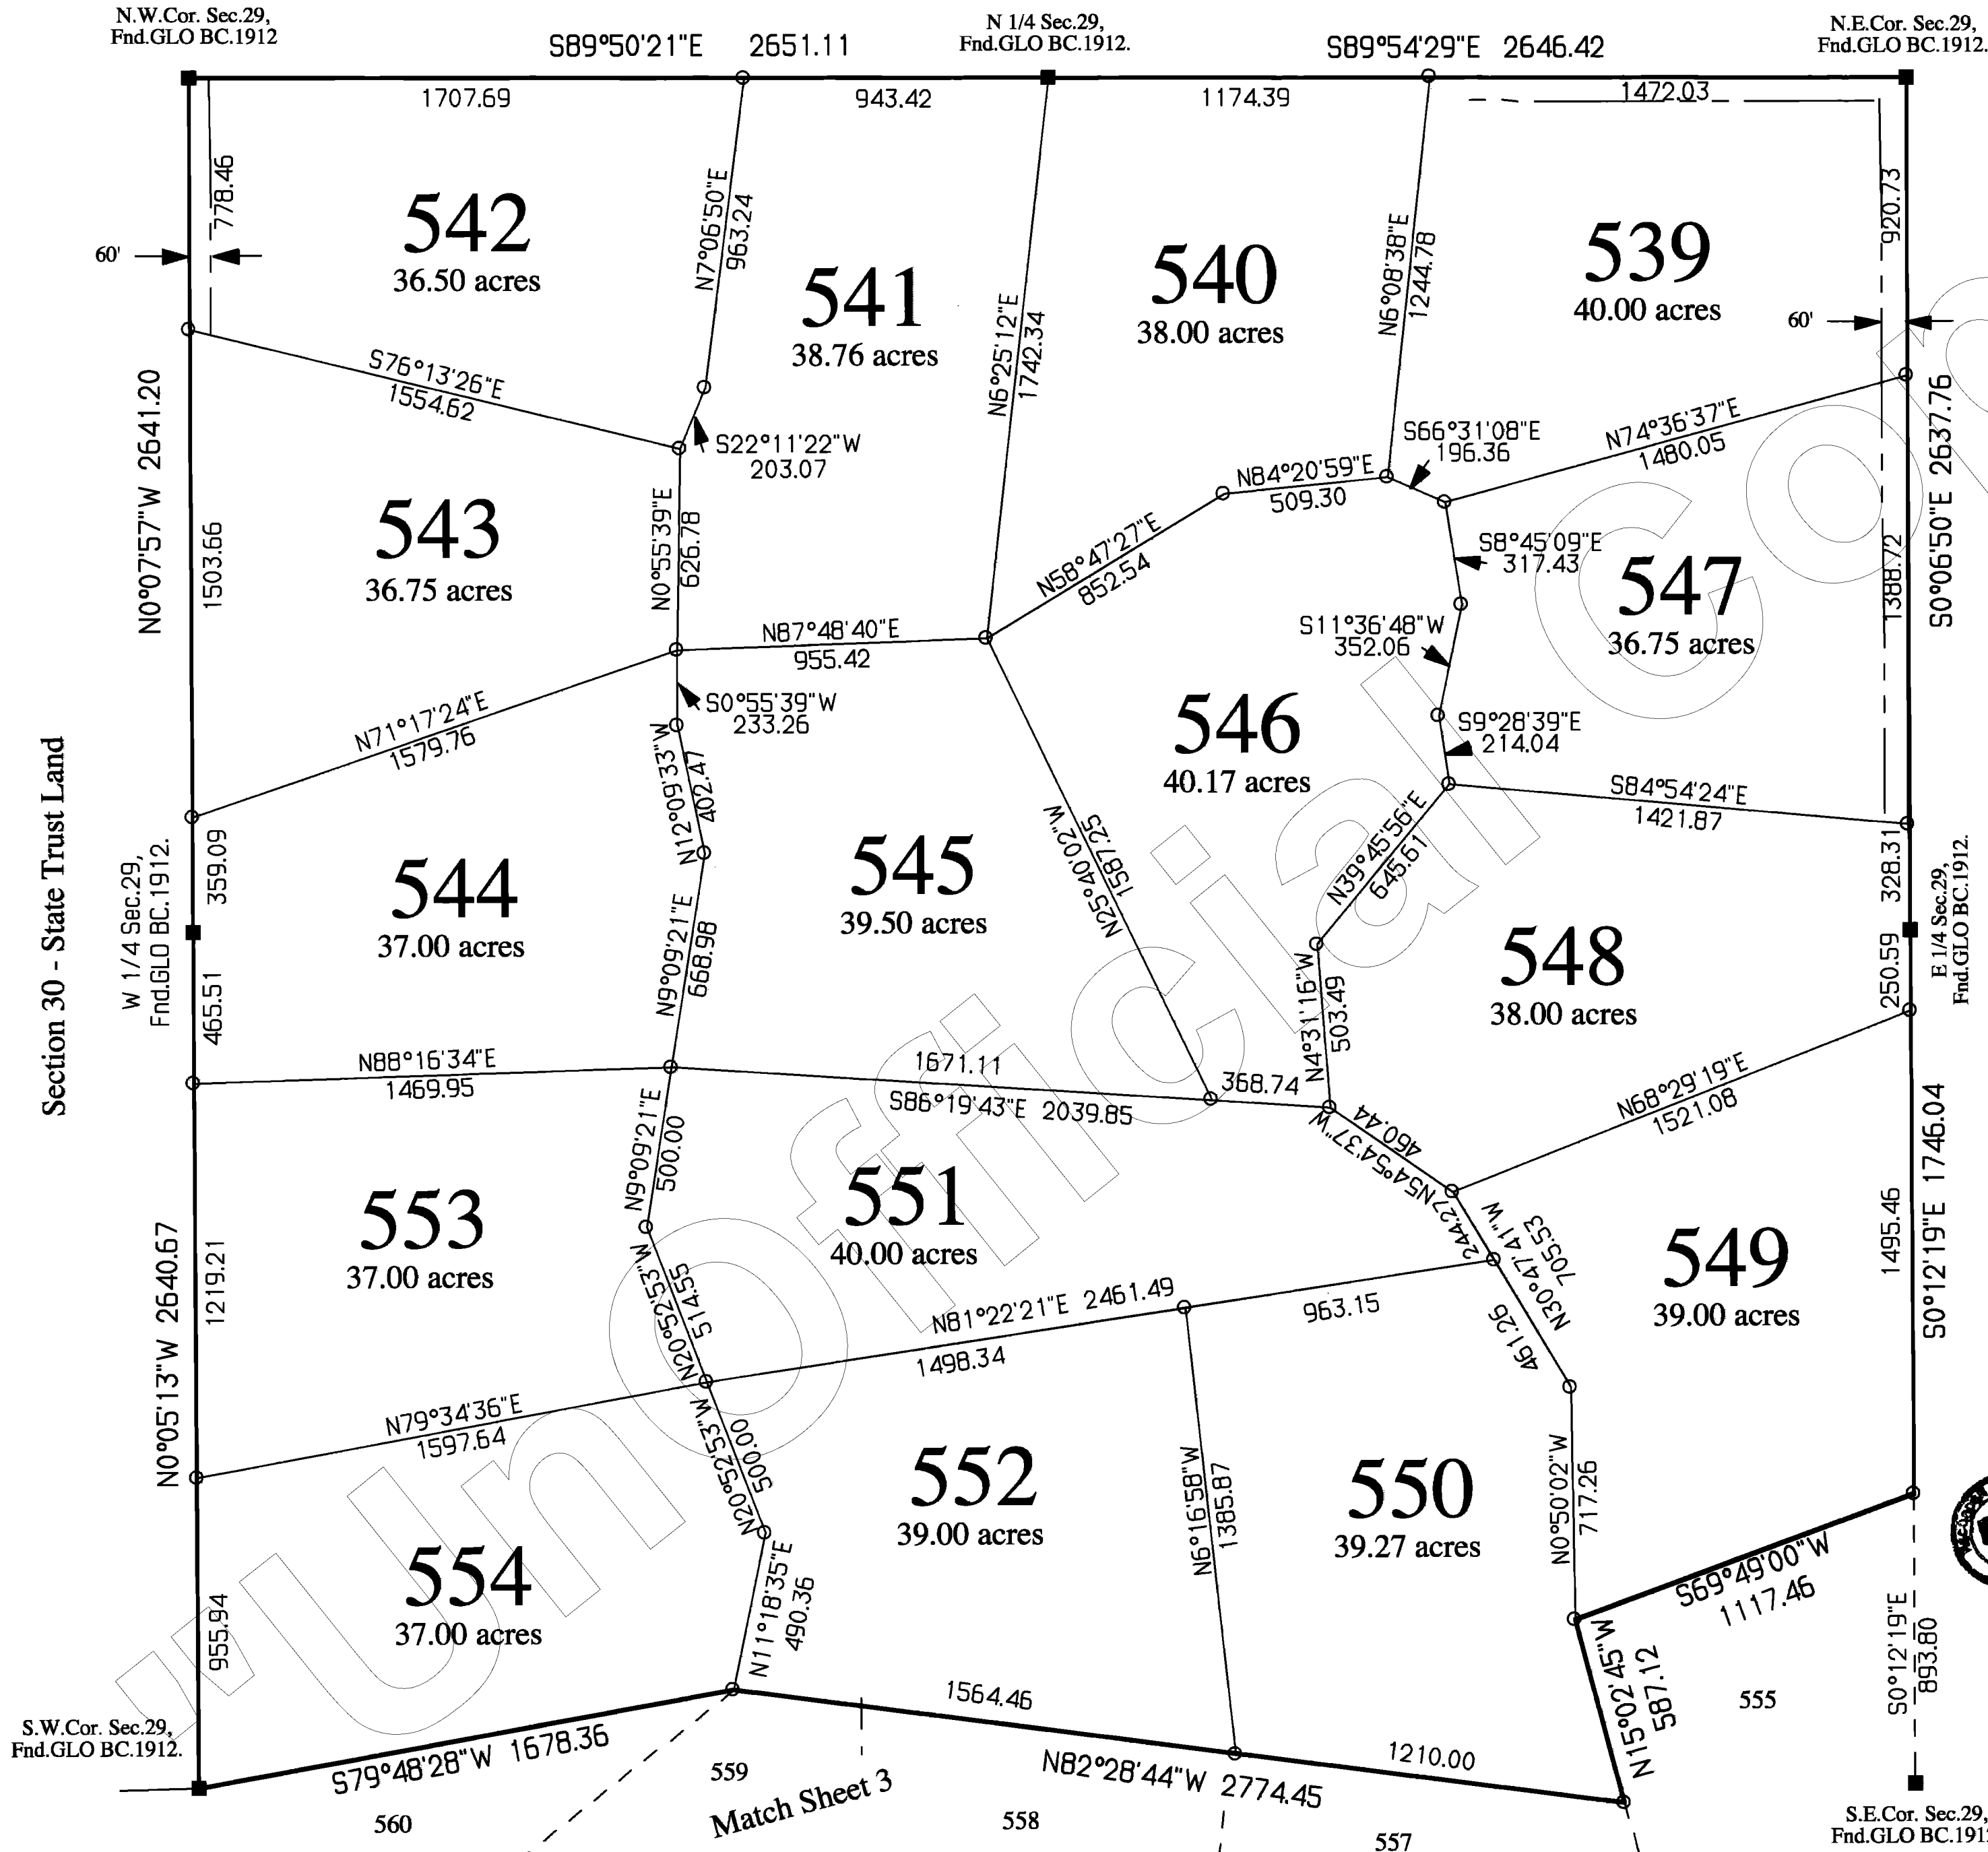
N.W.Cor. Sec.29, Fnd.GLO BC.1912

S89°50'21"E 2651.11

N 1/4 Sec.29, Fnd.GLO BC.1912.

S89°54'29"E 2646.42

N.E.Cor. Sec.29, Fnd.GLO BC.1912.

1707.69
943.42
1174.39
1472.03

778.46
60'
542
36.50 acres

N7°06'50"E
963.24

541
38.76 acres

N6°25'12"E
1742.34

540
38.00 acres

N6°08'38"E
1244.78

539
40.00 acres

920.73
60'

S76°13'26"E
1554.62

S22°11'22"W
203.07

N0°07'57"W 2641.20
1503.56

543
36.75 acres

N0°55'39"E
626.78

N84°20'59"E
509.30

S66°31'08"E
196.36

N74°36'37"E
1480.05

S0°06'50"E 2637.76

N58°47'27"E
852.54

S8°45'09"E
317.43

547
36.75 acres

1388.72

N87°48'40"E
955.42

S11°36'48"W
352.06

S0°55'39"W
233.26

N71°17'24"E
1579.76

546
40.17 acres

S9°28'39"E
214.04

S84°54'24"E
1421.87

N12°09'33"W
402.47

545
39.50 acres

N25°40'02"W
1587.25

N39°45'56"E
645.61

Section 30 - State Trust Land

W 1/4 Sec.29, Fnd.GLO BC.1912.

359.09

544
37.00 acres

465.51

N9°09'21"E
668.98

N4°31'16"W
503.49

548
38.00 acres

328.31
250.59

E 1/4 Sec.29, Fnd.GLO BC.1912.

N88°16'34"E
1469.95

1671.11
S86°19'43"E 2039.85
368.74

N54°54'37"W
460.44

N68°29'19"E
1521.08

N9°09'21"E
500.00

553
37.00 acres

1219.21

551
40.00 acres

244.27
N30°47'41"W
705.53

549
39.00 acres

1495.46
S0°12'19"E 1746.04

N0°05'13"W 2640.67

N20°52'53"W
514.55

N81°22'21"E 2461.49
963.15
1498.34

461.26

N79°34'36"E
1597.64

N20°52'53"W
500.00

552
39.00 acres

N6°16'58"W
1385.87

550
39.27 acres

N0°50'02"W
717.26

554
37.00 acres

955.94

N11°18'35"E
490.36

S69°49'00"W
1117.46

S0°12'19"E
893.80

N15°02'45"W
587.12

555

1564.46

S.W.Cor. Sec.29, Fnd.GLO BC.1912.

S79°48'28"W 1678.36

559

Match Sheet 3

N82°28'44"W 2774.45

1210.00

560
558
557

S.E.Cor. Sec.29, Fnd.GLO BC.1912

Unofficial Co